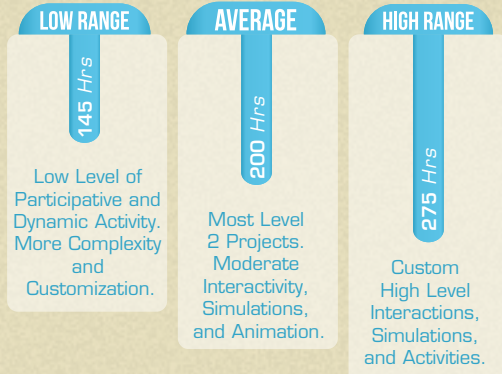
LOW RANGE

145 Hrs

Low Level of Participative and Dynamic Activity. More Complexity and Customization.

AVERAGE

200 Hrs

Most Level 2 Projects. Moderate Interactivity, Simulations, and Animation.

HIGH RANGE

275 Hrs

Custom High Level Interactions, Simulations, and Activities.